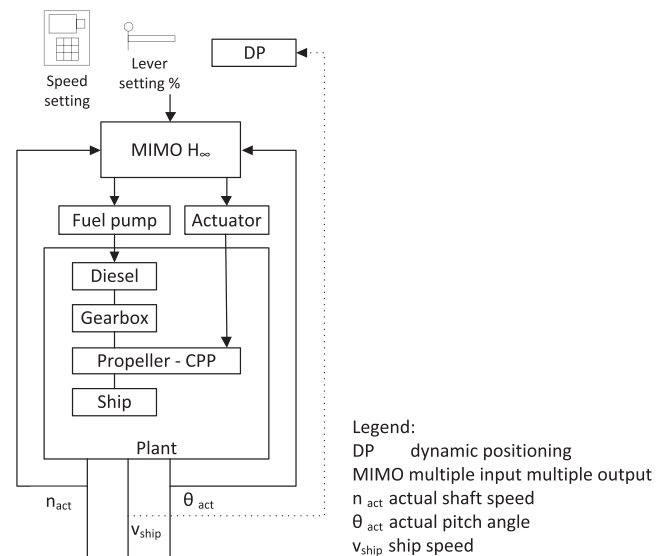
Speed setting

Lever setting %

DP

MIMO $H_\infty$

Fuel pump

Actuator

Diesel

Gearbox

Propeller - CPP

Ship

Plant

$n_{act}$

$v_{ship}$

$\theta_{act}$

Legend:
DP dynamic positioning
MIMO multiple input multiple output
$n_{act}$ actual shaft speed
$\theta_{act}$ actual pitch angle
$v_{ship}$ ship speed